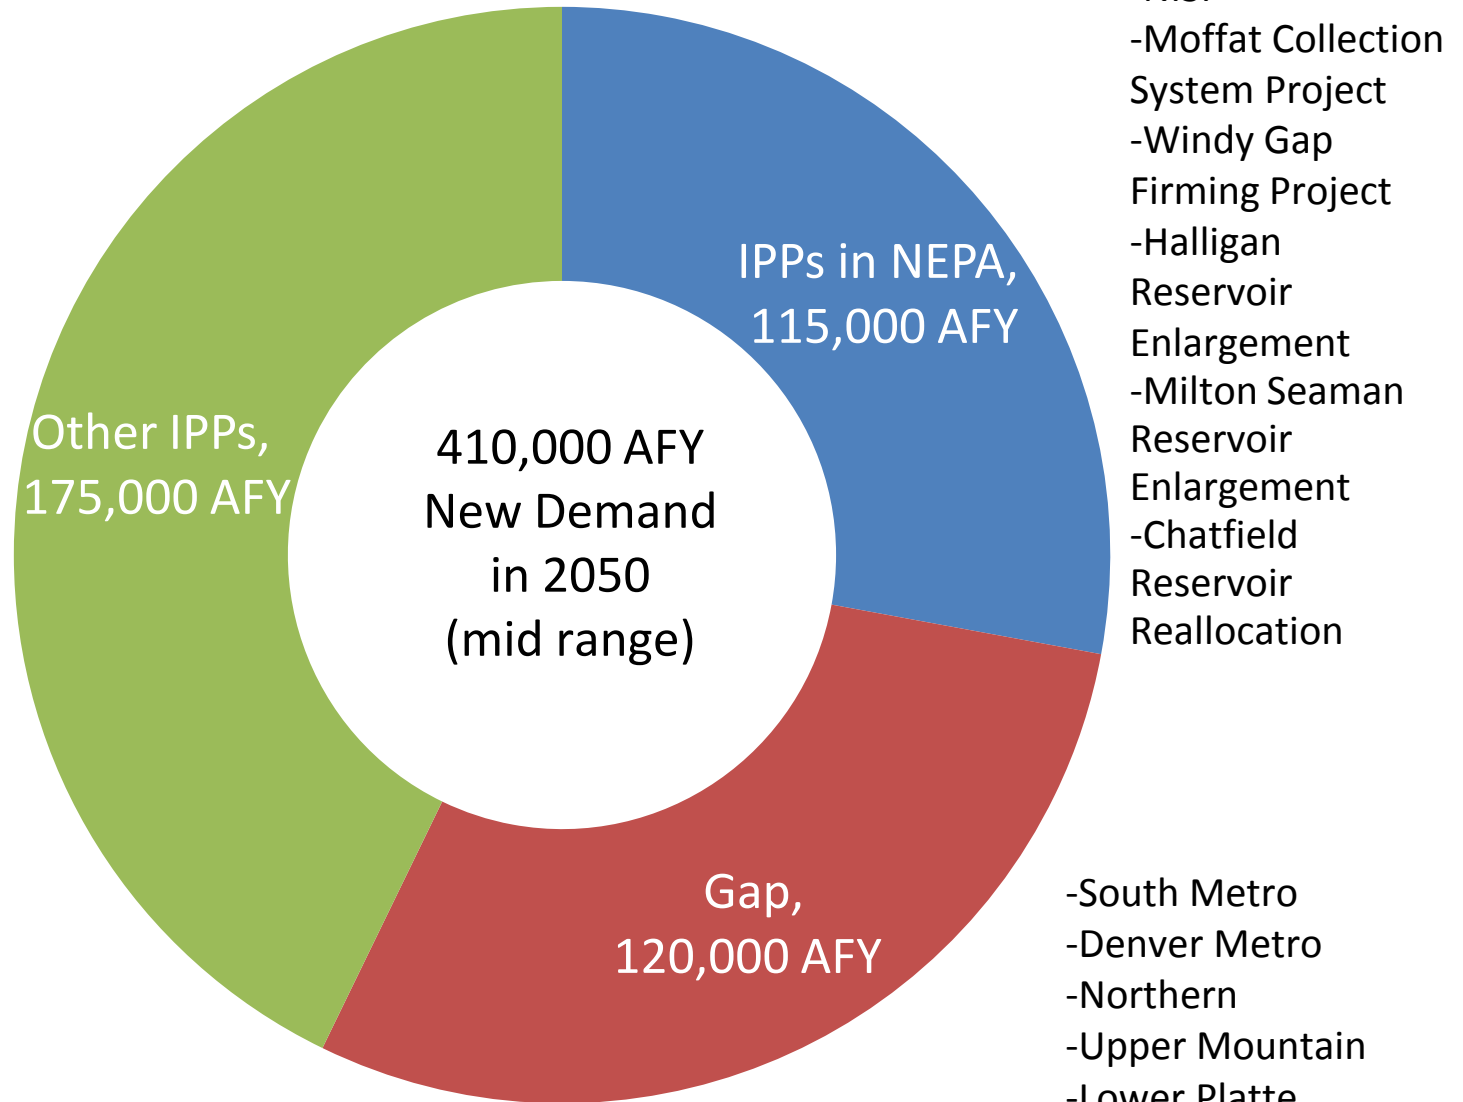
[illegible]
-Moffat Collection System Project
-Windy Gap Firming Project
-Halligan Reservoir Enlargement
-Milton Seaman Reservoir Enlargement
-Chatfield Reservoir Reallocation

IPPs in NEPA, 115,000 AFY

Other IPPs, 175,000 AFY

410,000 AFY New Demand in 2050 (mid range)

Gap, 120,000 AFY

-South Metro
-Denver Metro
-Northern
-Upper Mountain
-Lower Platte